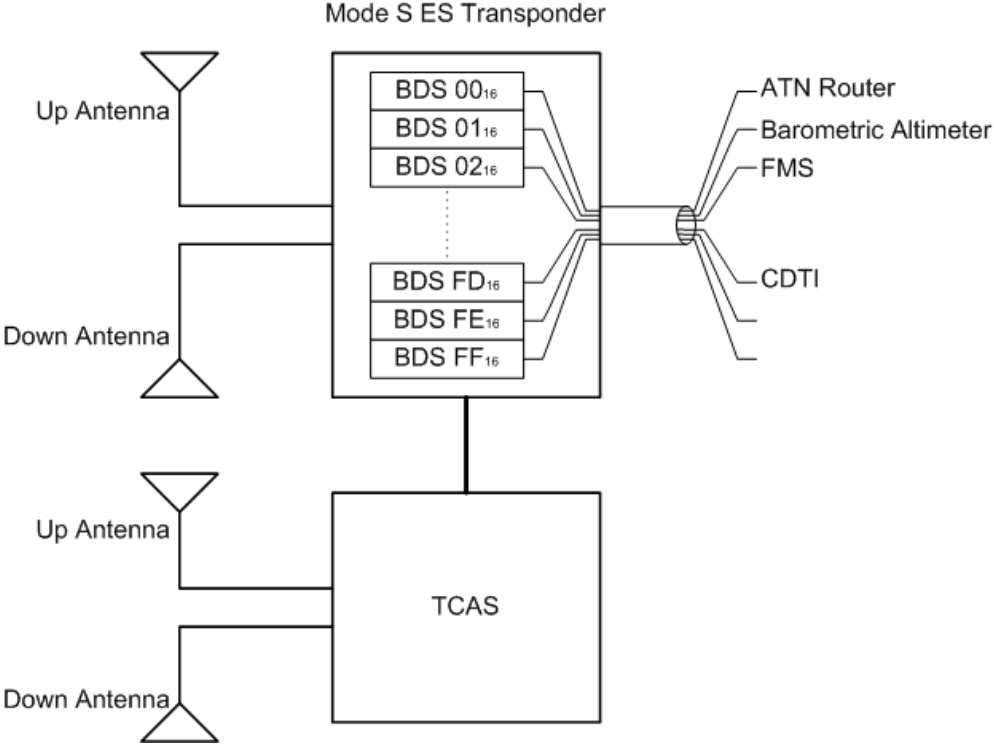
Mode S ES Transponder

Up Antenna

Down Antenna

BDS $00_{16}$
BDS $01_{16}$
BDS $02_{16}$
BDS $FD_{16}$
BDS $FE_{16}$
BDS $FF_{16}$

ATN Router
Barometric Altimeter
FMS
CDTI

Up Antenna

TCAS

Down Antenna